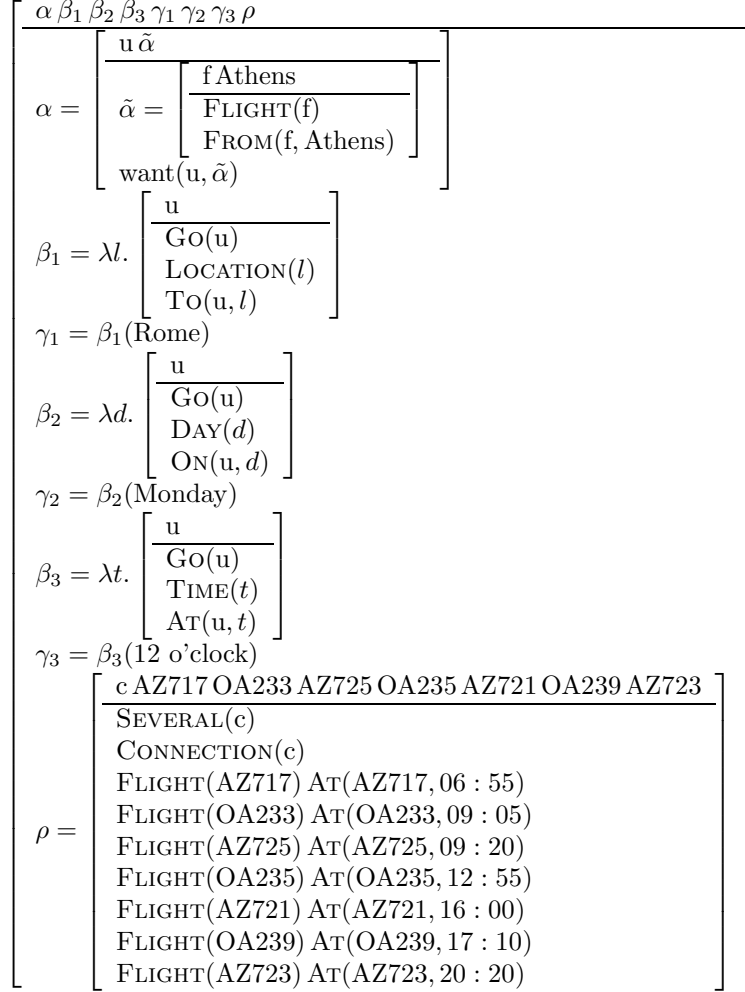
$\alpha\ \beta_1\ \beta_2\ \beta_3\ \gamma_1\ \gamma_2\ \gamma_3\ \rho$

$\alpha = $ u $\tilde{\alpha}$

$\tilde{\alpha} = $ f Athens

FLIGHT(f)

FROM(f, Athens)

want(u, $\tilde{\alpha}$)

$\beta_1 = \lambda l.$ u

GO(u)

LOCATION($l$)

TO(u, $l$)

$\gamma_1 = \beta_1$(Rome)

$\beta_2 = \lambda d.$ u

GO(u)

DAY($d$)

ON(u, $d$)

$\gamma_2 = \beta_2$(Monday)

$\beta_3 = \lambda t.$ u

GO(u)

TIME($t$)

AT(u, $t$)

$\gamma_3 = \beta_3$(12 o'clock)

$\rho = $ c AZ717 OA233 AZ725 OA235 AZ721 OA239 AZ723

SEVERAL(c)

CONNECTION(c)

FLIGHT(AZ717) AT(AZ717, 06 : 55)

FLIGHT(OA233) AT(OA233, 09 : 05)

FLIGHT(AZ725) AT(AZ725, 09 : 20)

FLIGHT(OA235) AT(OA235, 12 : 55)

FLIGHT(AZ721) AT(AZ721, 16 : 00)

FLIGHT(OA239) AT(OA239, 17 : 10)

FLIGHT(AZ723) AT(AZ723, 20 : 20)